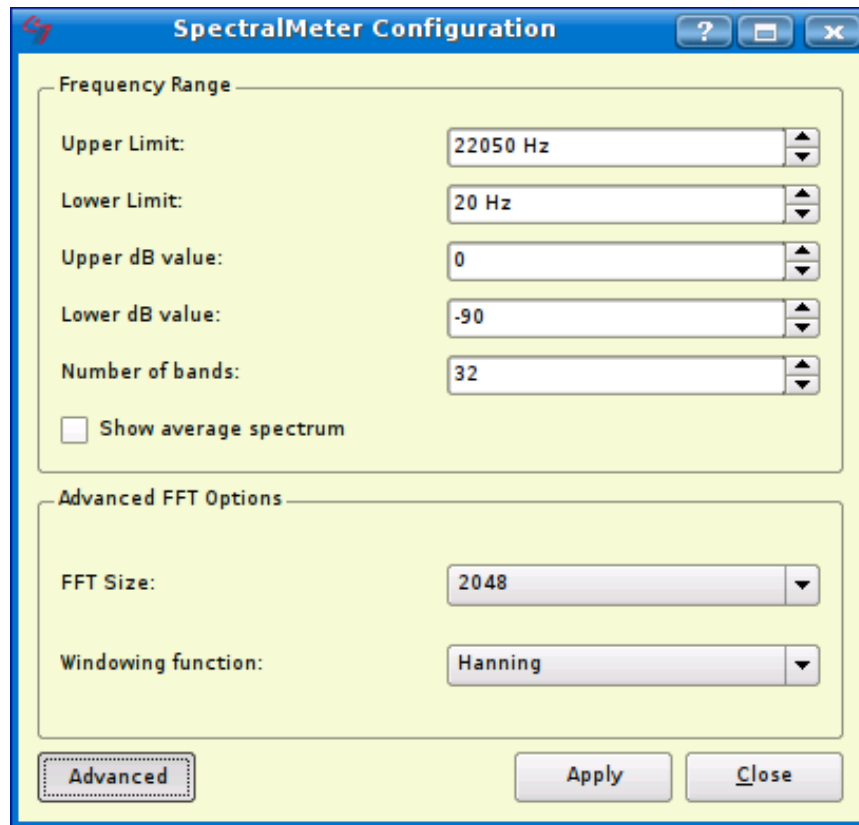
SpectralMeter Configuration

?

Frequency Range

Upper Limit: 22050 Hz

Lower Limit: 20 Hz

Upper dB value: 0

Lower dB value: -90

Number of bands: 32

Show average spectrum

Advanced FFT Options

FFT Size: 2048

Windowing function: Hanning

Advanced

Apply

Close